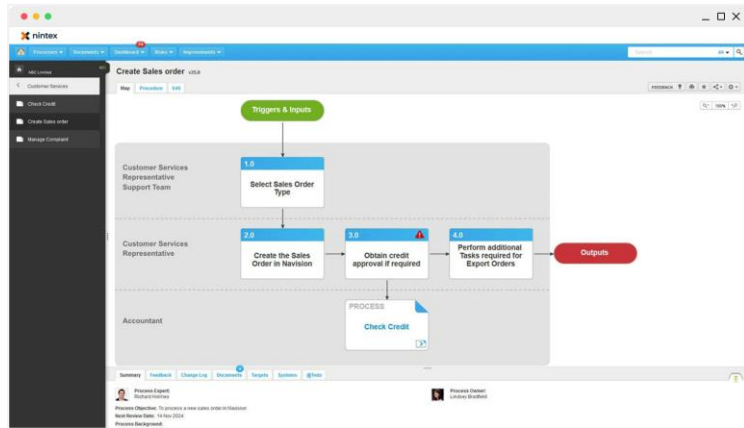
nintex

Processes ▾ Documents ▾ Dashboard ▾ Risks ▾ Improvements ▾

Search

All ▾

ABC Limited

Customer Services

Check Credit

Create Sales order

Manage Complaint

Create Sales order v20.0

Map Procedure Edit

FEEDBACK

100%

Triggers & Inputs

Customer Services Representative Support Team

1.0

Select Sales Order Type

Customer Services Representative

2.0

Create the Sales Order in Navision

3.0

Obtain credit approval if required

4.0

Perform additional Tasks required for Export Orders

Outputs

Accountant

PROCESS

Check Credit

Summary Feedback Change Log Documents Targets Systems @Tasks

Process Expert:
Richard Holmes

Process Owner:
Lindsey Bradford

Process Objective: To process a new sales order in Navision

Next Review Date: 14 Nov 2024

Process Background: